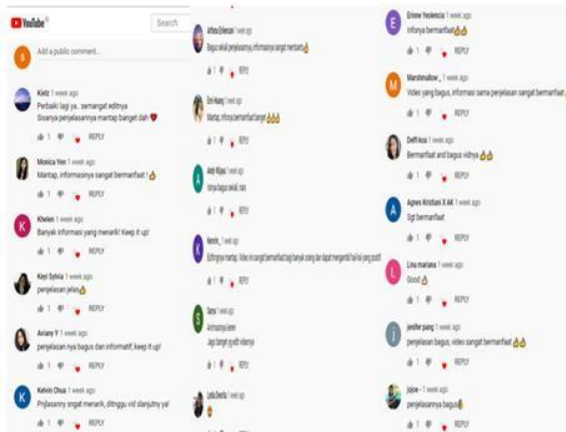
YouTube ID

Search

Add a public comment...

Kielz 1 week ago
Perbaiki lagi ya.. semangat editnya
Sisanya penjelasannya mantap banget dah ❤
👍 1 👎 REPLY

Monica Yen 1 week ago
Mantap, informasinya sangat bermanfaat ! 👍
👍 1 👎 REPLY

Khelen 1 week ago
Banyak informasi yang menarik! Keep it up!
👍 1 👎 REPLY

Keyi Sylvia 1 week ago
penjelasan jelas👍
👍 1 👎 REPLY

Aviany Y 1 week ago
penjelasan nya bagus dan informatif, keep it up!
👍 1 👎 REPLY

Kelvin Chua 1 week ago
Pnjlasanny sngat menarik, ditnggu vid slanjutny ya!
👍 1 👎 REPLY

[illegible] 1 week ago
Bagus sekali penjelasannya, informasinya sangat menarik👍
👍 1 👎 REPLY

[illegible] 1 week ago
Mantap, infonya bermanfaat banget 👍👍👍
👍 1 👎 REPLY

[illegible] 1 week ago
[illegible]
👍 1 👎 REPLY

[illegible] 1 week ago
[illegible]
👍 1 👎 REPLY

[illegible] 1 week ago
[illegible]
Jaga banget yg edit videonya
👍 1 👎 REPLY

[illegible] 1 week ago
👍
👍 1 👎 REPLY

Dinne Yeslencia 1 week ago
Infonya bermanfaat👍👍
👍 1 👎 REPLY

Marshmallow_ 1 week ago
Video yang bagus, informasi sama penjelasan sangat bermanfaat 👍
👍 1 👎 REPLY

Delfi ksa 1 week ago
Bermanfaat and bagus vidnya👍👍
👍 1 👎 REPLY

Agnes Kristiani X AK 1 week ago
Sgt bermanfaat
👍 1 👎 REPLY

Lina mariana 1 week ago
Good👍
👍 1 👎 REPLY

jenifer pang 1 week ago
penjelasan bagus, video sangat bermanfaat 👍👍
👍 1 👎 REPLY

jojoe 1 week ago
penjelasannya bagus👍
👍 1 👎 REPLY